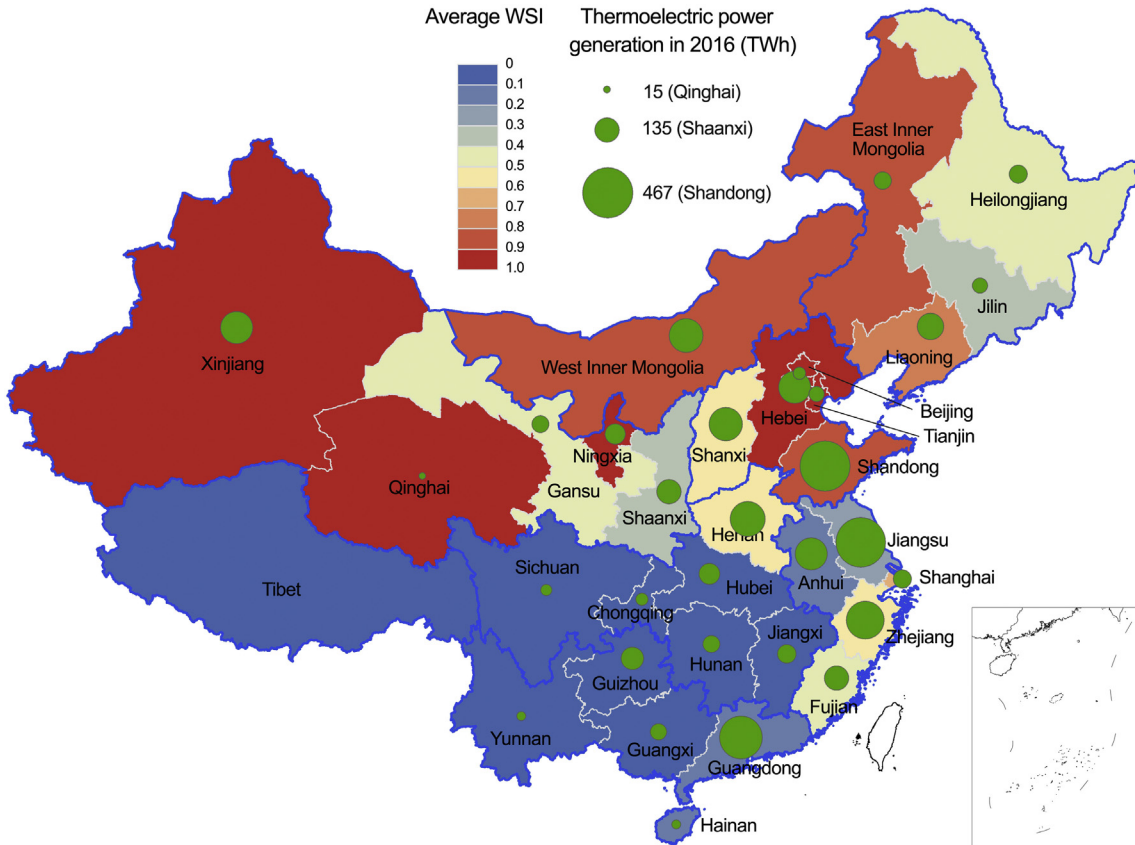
Average WSI

0
0.1
0.2
0.3
0.4
0.5
0.6
0.7
0.8
0.9
1.0

Thermoelectric power generation in 2016 (TWh)

15 (Qinghai)
135 (Shaanxi)
467 (Shandong)

East Inner Mongolia
Heilongjiang
Jilin
Liaoning
Xinjiang
West Inner Mongolia
Beijing
Hebei
Tianjin
Ningxia
Shanxi
Shandong
Qinghai
Gansu
Shaanxi
Henan
Jiangsu
Tibet
Sichuan
Hubei
Anhui
Shanghai
Chongqing
Zhejiang
Jiangxi
Hunan
Guizhou
Fujian
Yunnan
Guangxi
Guangdong
Hainan